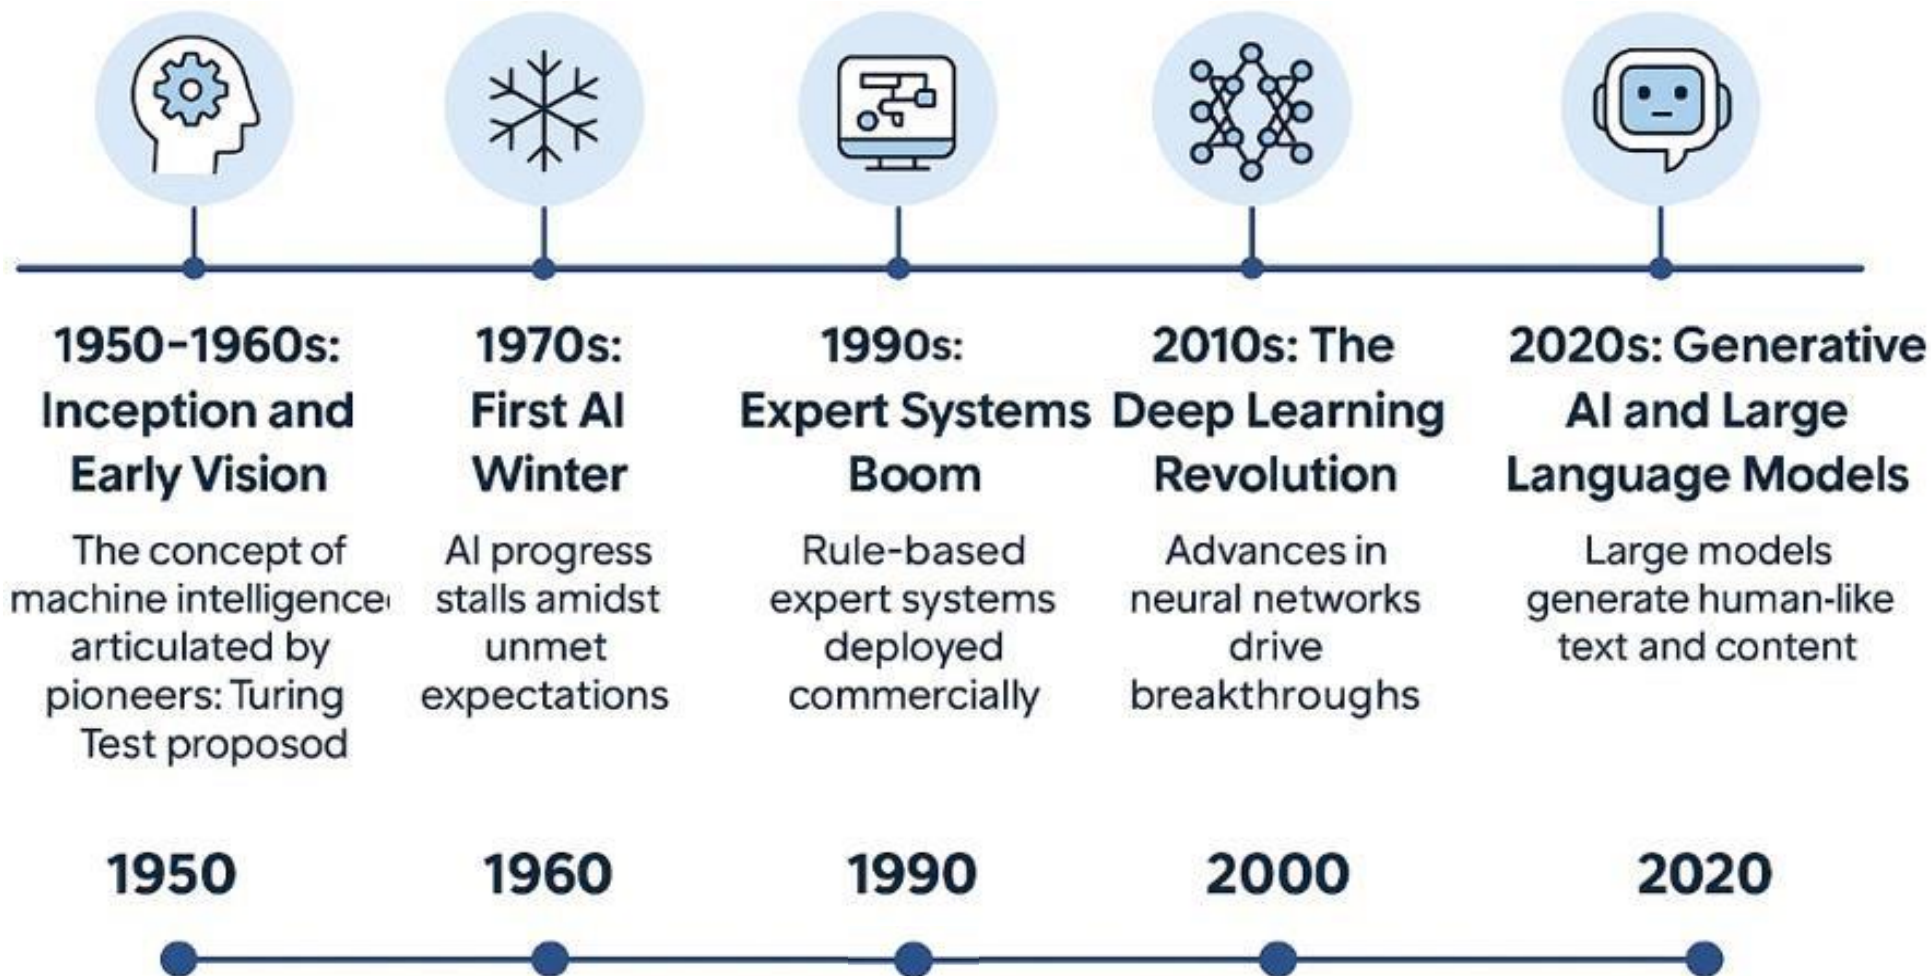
1950–1960s: Inception and Early Vision

The concept of machine intelligence articulated by pioneers: Turing Test proposod

1970s: First AI Winter

AI progress stalls amidst unmet expectations

1990s: Expert Systems Boom

Rule-based expert systems deployed commercially

2010s: The Deep Learning Revolution

Advances in neural networks drive breakthroughs

2020s: Generative AI and Large Language Models

Large models generate human-like text and content

1950

1960

1990

2000

2020